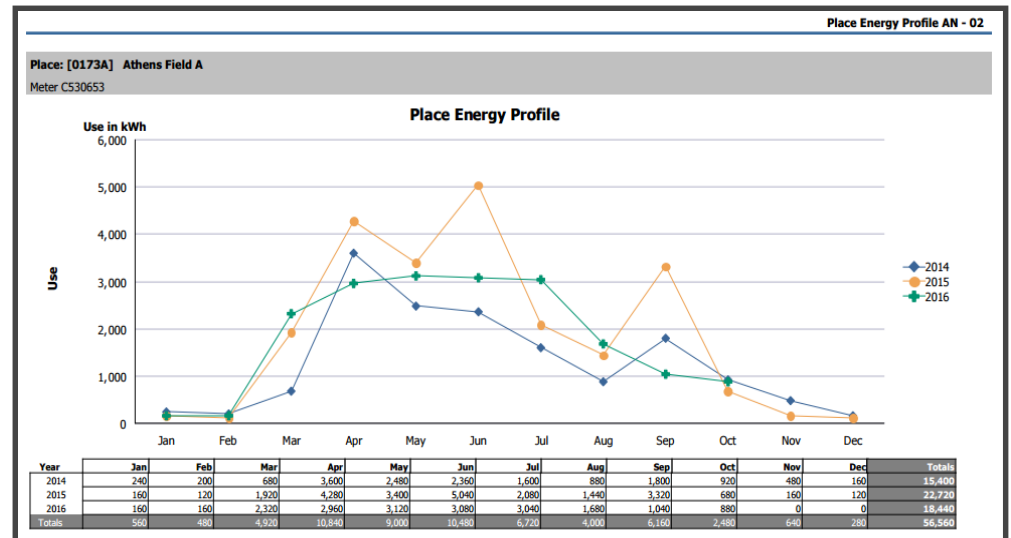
Place Energy Profile AN - 02

Place: [0173A] Athens Field A

Meter C530653

Place Energy Profile

Use in kWh

Use

6,000
5,000
4,000
3,000
2,000
1,000
0

Jan Feb Mar Apr May Jun Jul Aug Sep Oct Nov Dec

2014
2015
2016

| Year | Jan | Feb | Mar | Apr | May | Jun | Jul | Aug | Sep | Oct | Nov | Dec | Totals |
|---|---|---|---|---|---|---|---|---|---|---|---|---|---|
| 2014 | 240 | 200 | 680 | 3,600 | 2,480 | 2,360 | 1,600 | 880 | 1,800 | 920 | 480 | 160 | 15,400 |
| 2015 | 160 | 120 | 1,920 | 4,280 | 3,400 | 5,040 | 2,080 | 1,440 | 3,320 | 680 | 160 | 120 | 22,720 |
| 2016 | 160 | 160 | 2,320 | 2,960 | 3,120 | 3,080 | 3,040 | 1,680 | 1,040 | 880 | 0 | 0 | 18,440 |
| Totals | 560 | 480 | 4,920 | 10,840 | 9,000 | 10,480 | 6,720 | 4,000 | 6,160 | 2,480 | 640 | 280 | 56,560 |